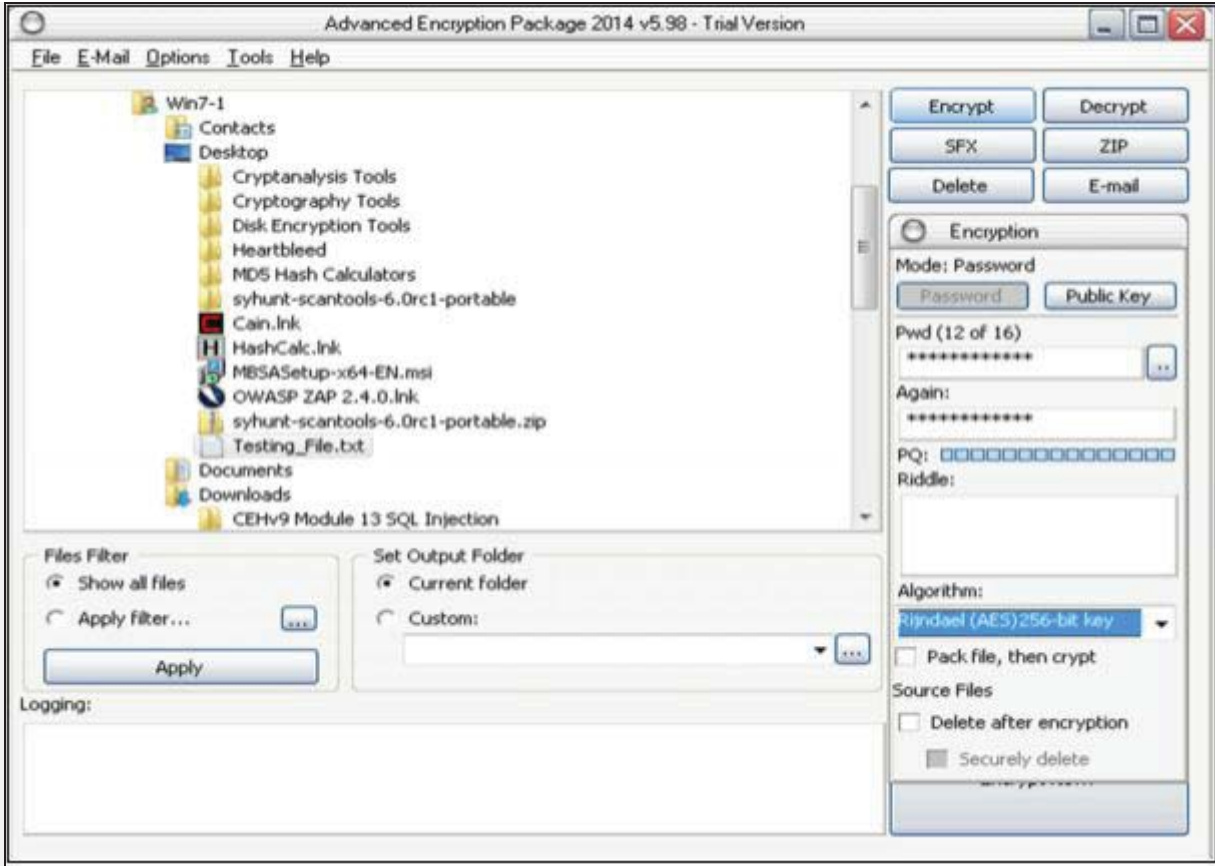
Advanced Encryption Package 2014 v5.98 - Trial Version

File E-Mail Options Tools Help

Win7-1
Contacts
Desktop
Cryptanalysis Tools
Cryptography Tools
Disk Encryption Tools
Heartbleed
MD5 Hash Calculators
syhunt-scantools-6.0rc1-portable
Cain.lnk
HashCalc.lnk
MBSASetup-x64-EN.msi
OWASP ZAP 2.4.0.lnk
syhunt-scantools-6.0rc1-portable.zip
Testing_File.txt
Documents
Downloads
CEHv9 Module 13 SQL Injection

Encrypt
Decrypt
SFX
ZIP
Delete
E-mail

Encryption
Mode: Password
Password
Public Key
Pwd (12 of 16)
************
...
Again:
************
PQ:
Riddle:
Algorithm:
Rijndael (AES)256-bit key
Pack file, then crypt
Source Files
Delete after encryption
Securely delete
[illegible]

Files Filter
Show all files
Apply filter...
...
Apply

Set Output Folder
Current folder
Custom:
...

Logging: